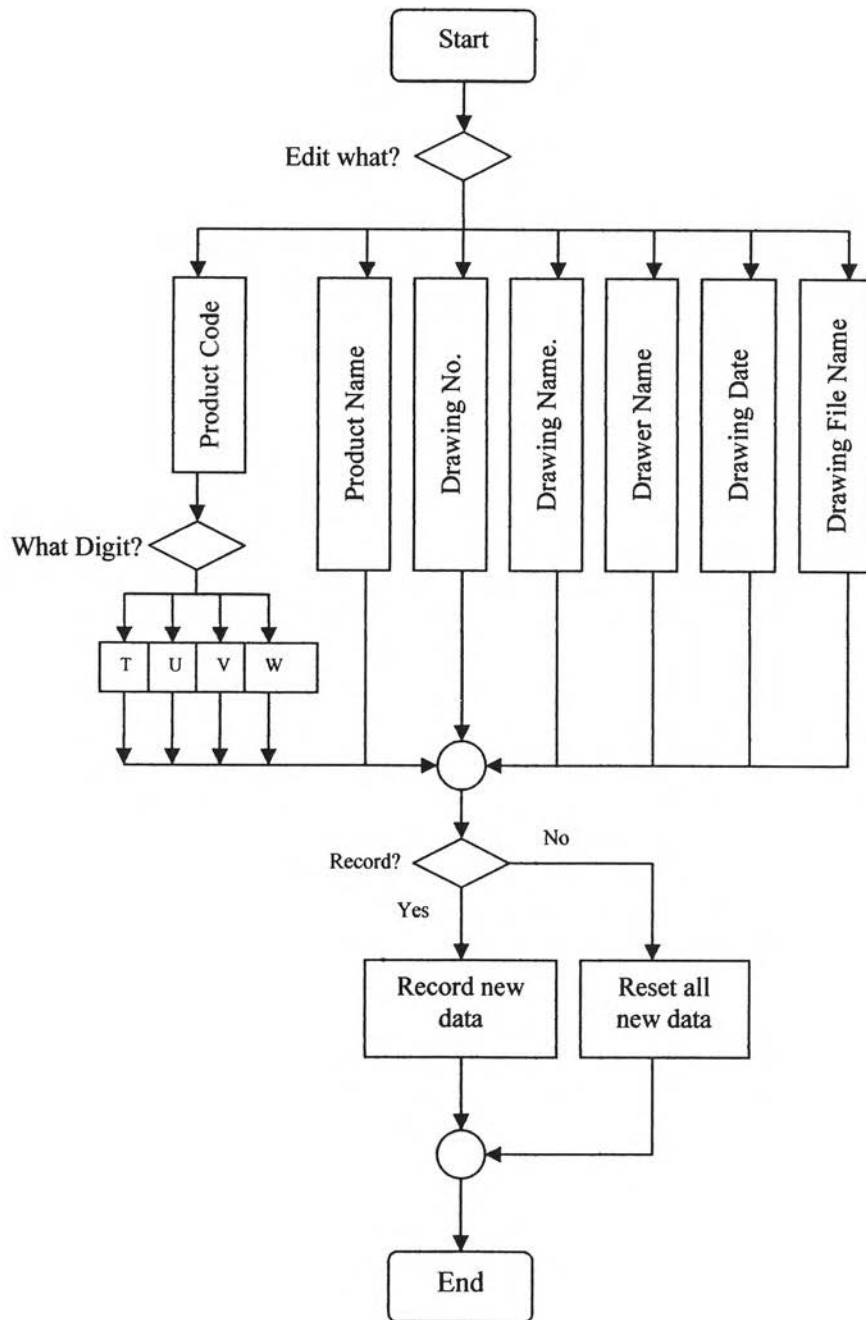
Start

Edit what?

Product Code

Product Name

Drawing No.

Drawing Name.

Drawer Name

Drawing Date

Drawing File Name

What Digit?

T

U

V

W

Record?

No

Yes

Record new data

Reset all new data

End